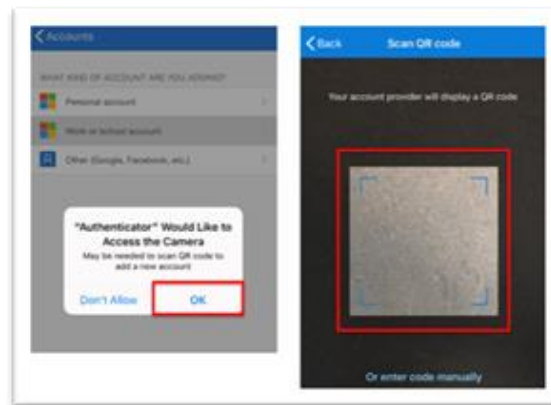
Accounts

WHAT KIND OF ACCOUNT ARE YOU ADDING?

Personal account

Work or school account

Other (Google, Facebook, etc.)

"Authenticator" Would Like to Access the Camera

May be needed to scan QR code to add a new account

Don't Allow

OK

Back

Scan QR code

Your account provider will display a QR code

Or enter code manually